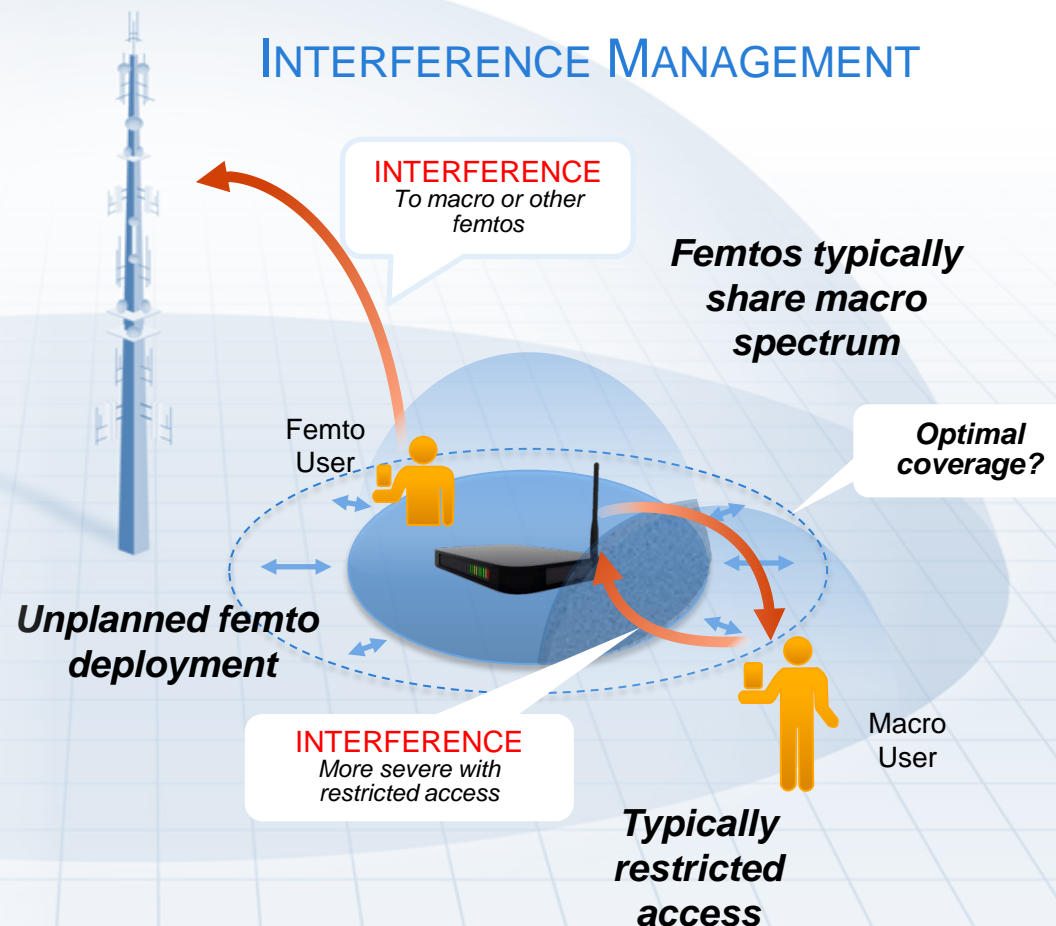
INTERFERENCE MANAGEMENT

INTERFERENCE
To macro or other femtos

Femtos typically share macro spectrum

Femto User

Optimal coverage?

Unplanned femto deployment

Macro User

INTERFERENCE
More severe with restricted access

Typically restricted access